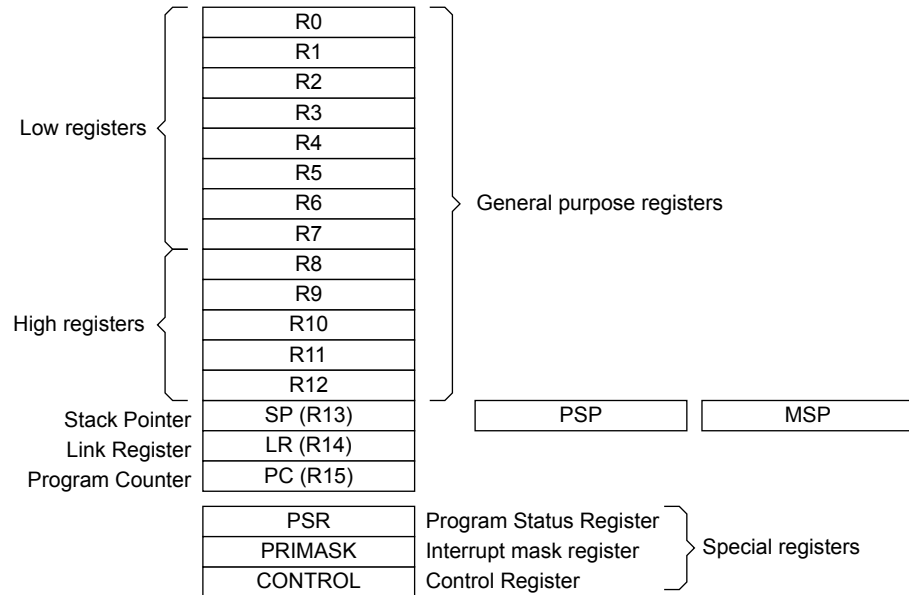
Low registers

R0
R1
R2
R3
R4
R5
R6
R7

General purpose registers

High registers

R8
R9
R10
R11
R12

Stack Pointer SP (R13)
PSP
MSP

Link Register LR (R14)

Program Counter PC (R15)

| PSR | Program Status Register |
|---|---|
| PRIMASK | Interrupt mask register |
| CONTROL | Control Register |

Special registers